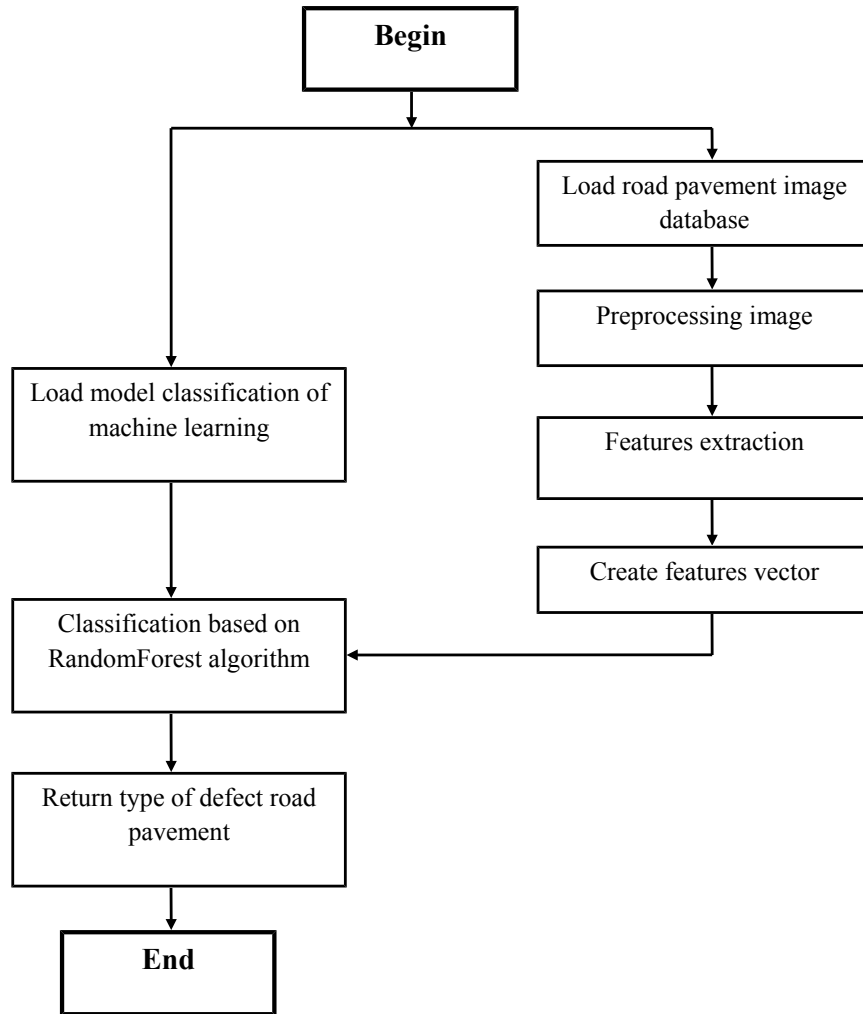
Begin

Load road pavement image database

Preprocessing image

Load model classification of machine learning

Features extraction

Create features vector

Classification based on RandomForest algorithm

Return type of defect road pavement

End